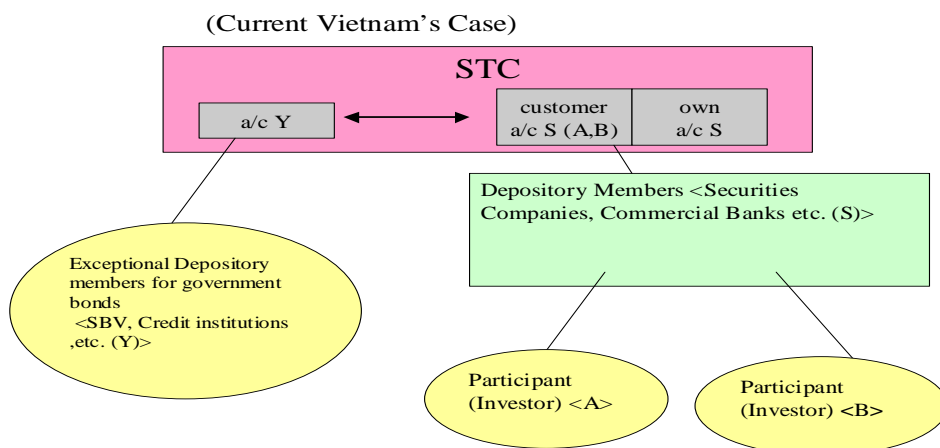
(Current Vietnam's Case)

STC

a/c Y

customer a/c S (A,B)

own a/c S

Depository Members <Securities Companies, Commercial Banks etc. (S)>

Exceptional Depository members for government bonds <SBV, Credit institutions ,etc. (Y)>

Participant (Investor) <A>

Participant (Investor) <B>